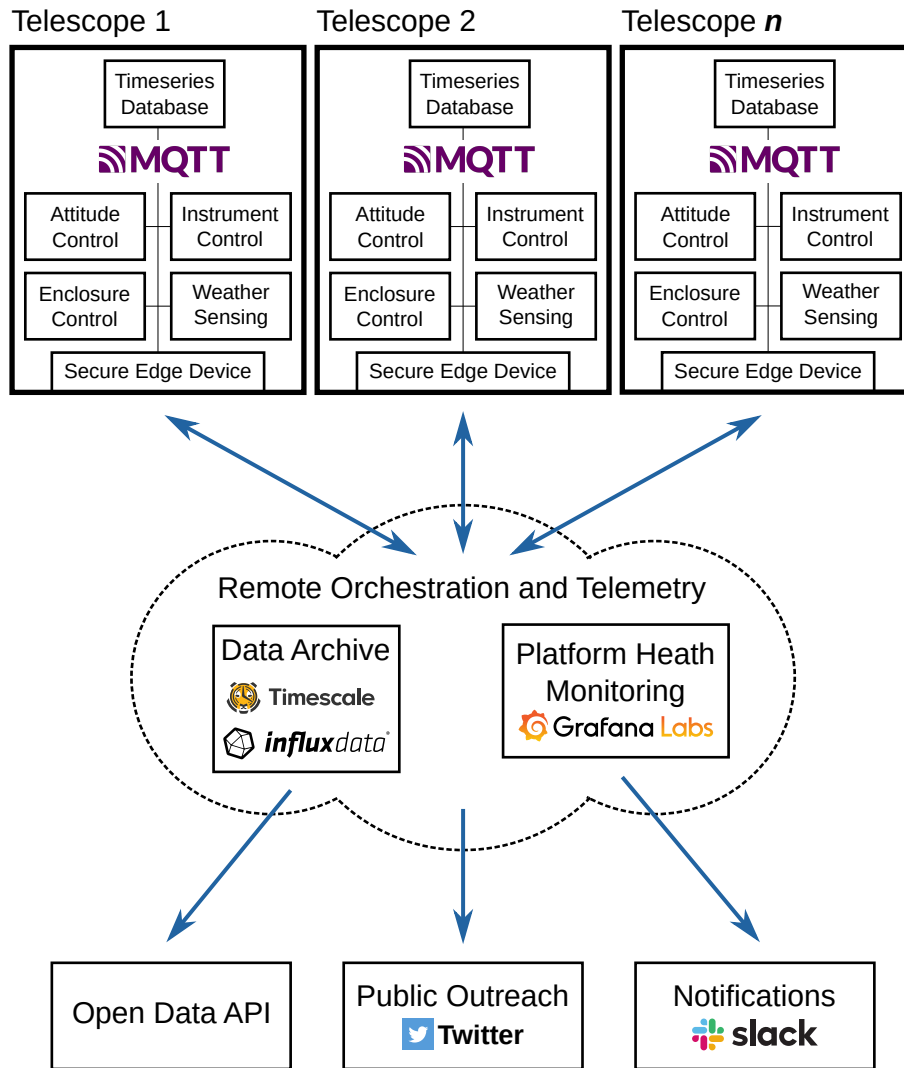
Telescope 1

Timeseries Database

MQTT

Attitude Control

Instrument Control

Enclosure Control

Weather Sensing

Secure Edge Device

Telescope 2

Timeseries Database

MQTT

Attitude Control

Instrument Control

Enclosure Control

Weather Sensing

Secure Edge Device

Telescope *n*

Timeseries Database

MQTT

Attitude Control

Instrument Control

Enclosure Control

Weather Sensing

Secure Edge Device

Remote Orchestration and Telemetry

Data Archive

Timescale

influxdata

Platform Heath Monitoring

Grafana Labs

Open Data API

Public Outreach

Twitter

Notifications

slack